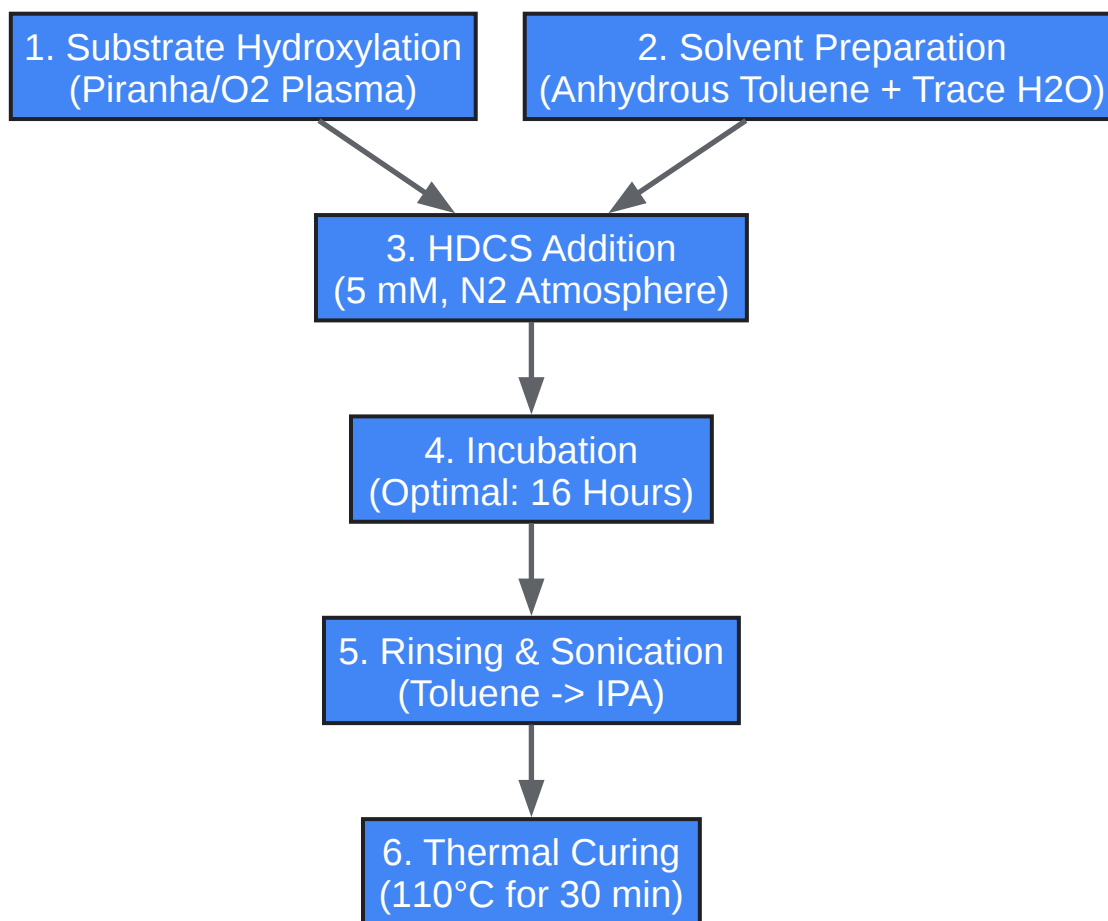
1. Substrate Hydroxylation
(Piranha/O2 Plasma)

2. Solvent Preparation
(Anhydrous Toluene + Trace H2O)

3. HDCS Addition
(5 mM, N2 Atmosphere)

4. Incubation
(Optimal: 16 Hours)

5. Rinsing & Sonication
(Toluene -> IPA)

6. Thermal Curing
(110°C for 30 min)